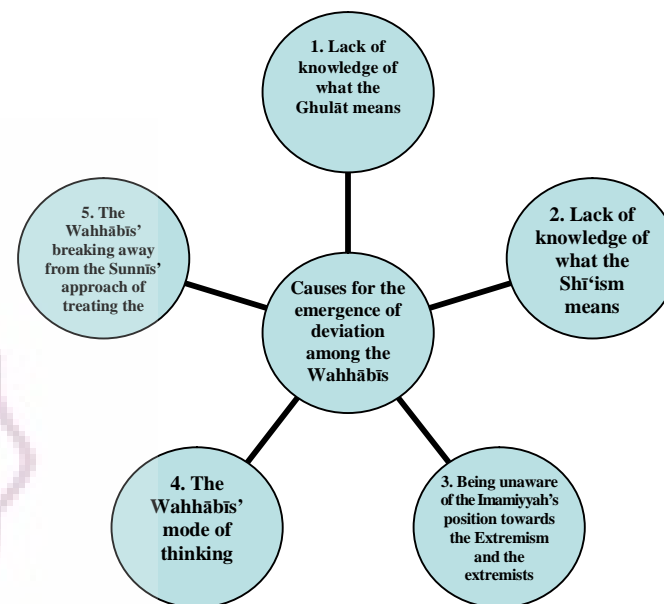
Causes for the emergence of deviation among the Wahhābīs

1. Lack of knowledge of what the Ghulāt means

2. Lack of knowledge of what the Shī‘ism means

3. Being unaware of the Imamiyyah's position towards the Extremism and the extremists

4. The Wahhābīs' mode of thinking

5. The Wahhābīs' breaking away from the Sunnīs' approach of treating the